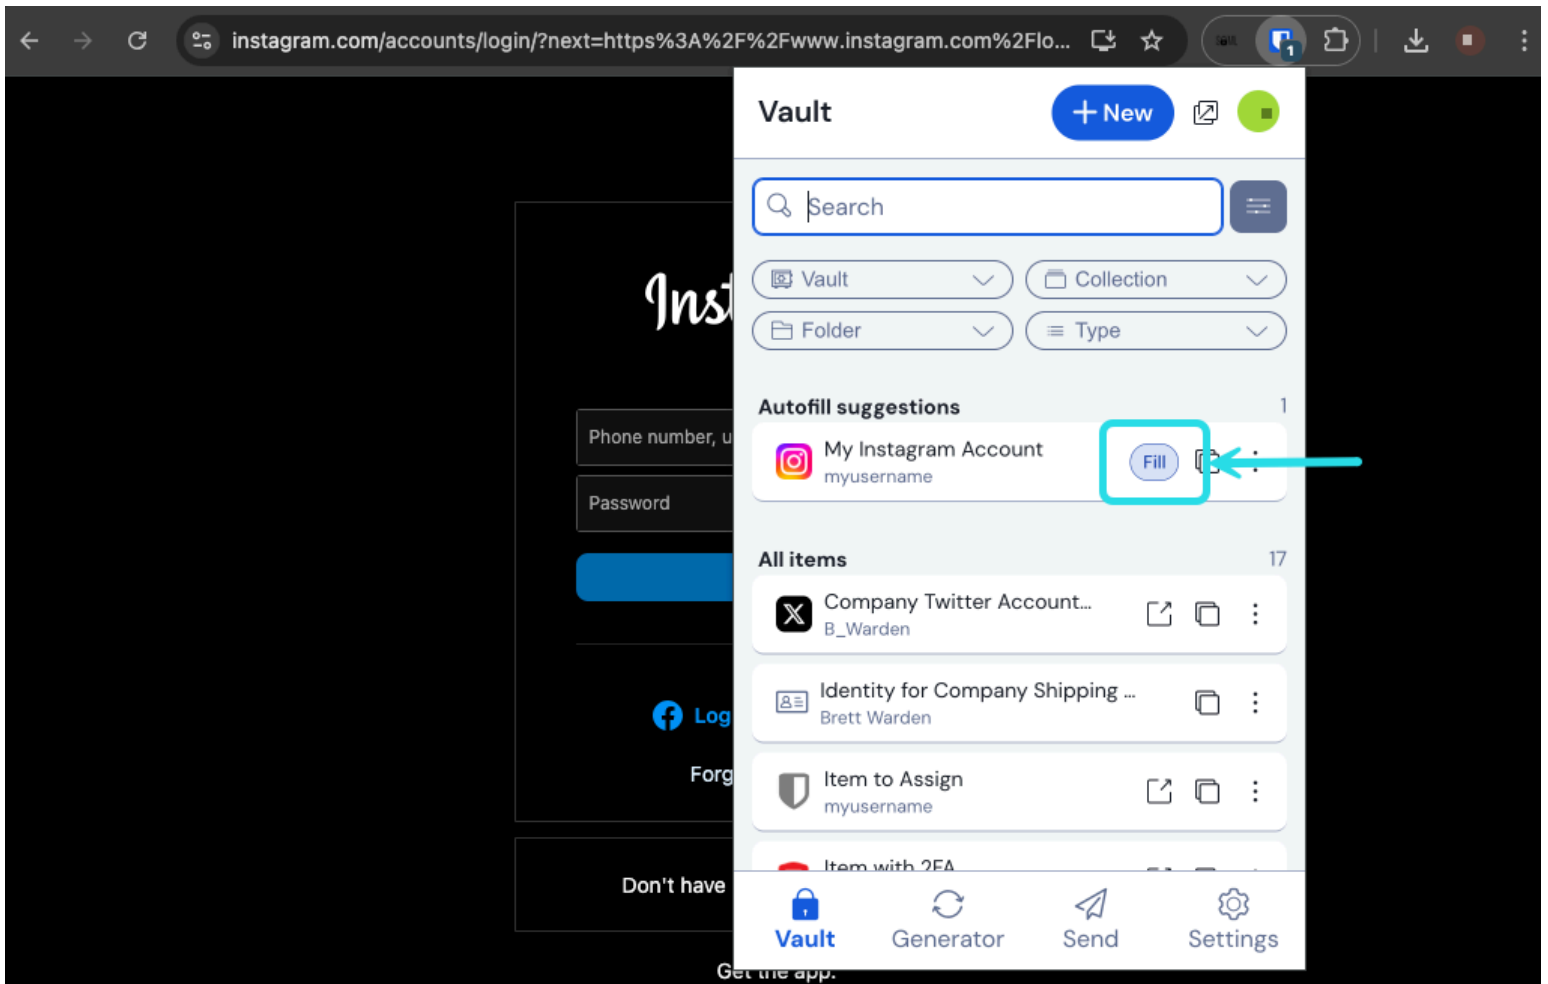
instagram.com/accounts/login/?next=https%3A%2F%2Fwww.instagram.com%2Flo...

Inst

Phone number, u

Password

Log

Forg

Don't have

Get the app.

Vault

New

Search

Vault

Collection

Folder

Type

Autofill suggestions 1

My Instagram Account
myusername

Fill

All items 17

Company Twitter Account...
B_Warden

Identity for Company Shipping ...
Brett Warden

Item to Assign
myusername

Item with 2FA

Vault

Generator

Send

Settings